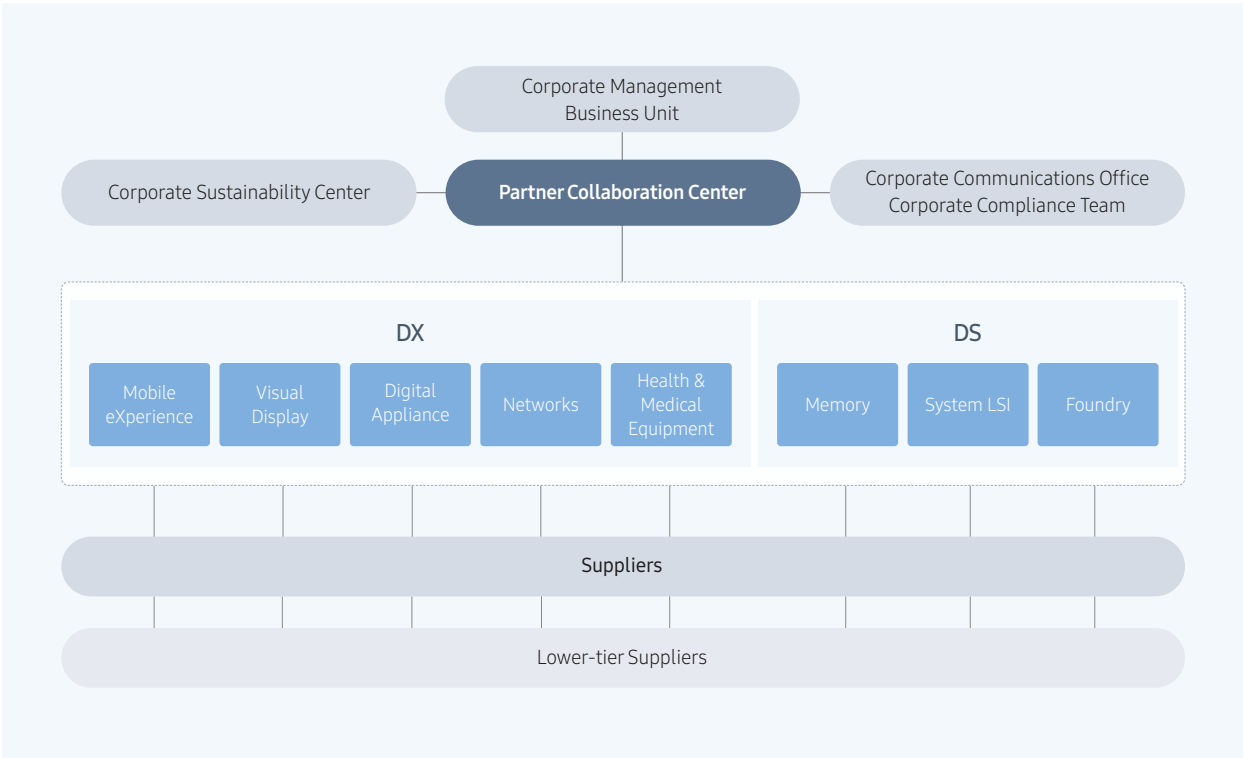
Corporate Management Business Unit

Corporate Sustainability Center

Partner Collaboration Center

Corporate Communications Office
Corporate Compliance Team

DX

Mobile eXperience

Visual Display

Digital Appliance

Networks

Health & Medical Equipment

DS

Memory

System LSI

Foundry

Suppliers

Lower-tier Suppliers